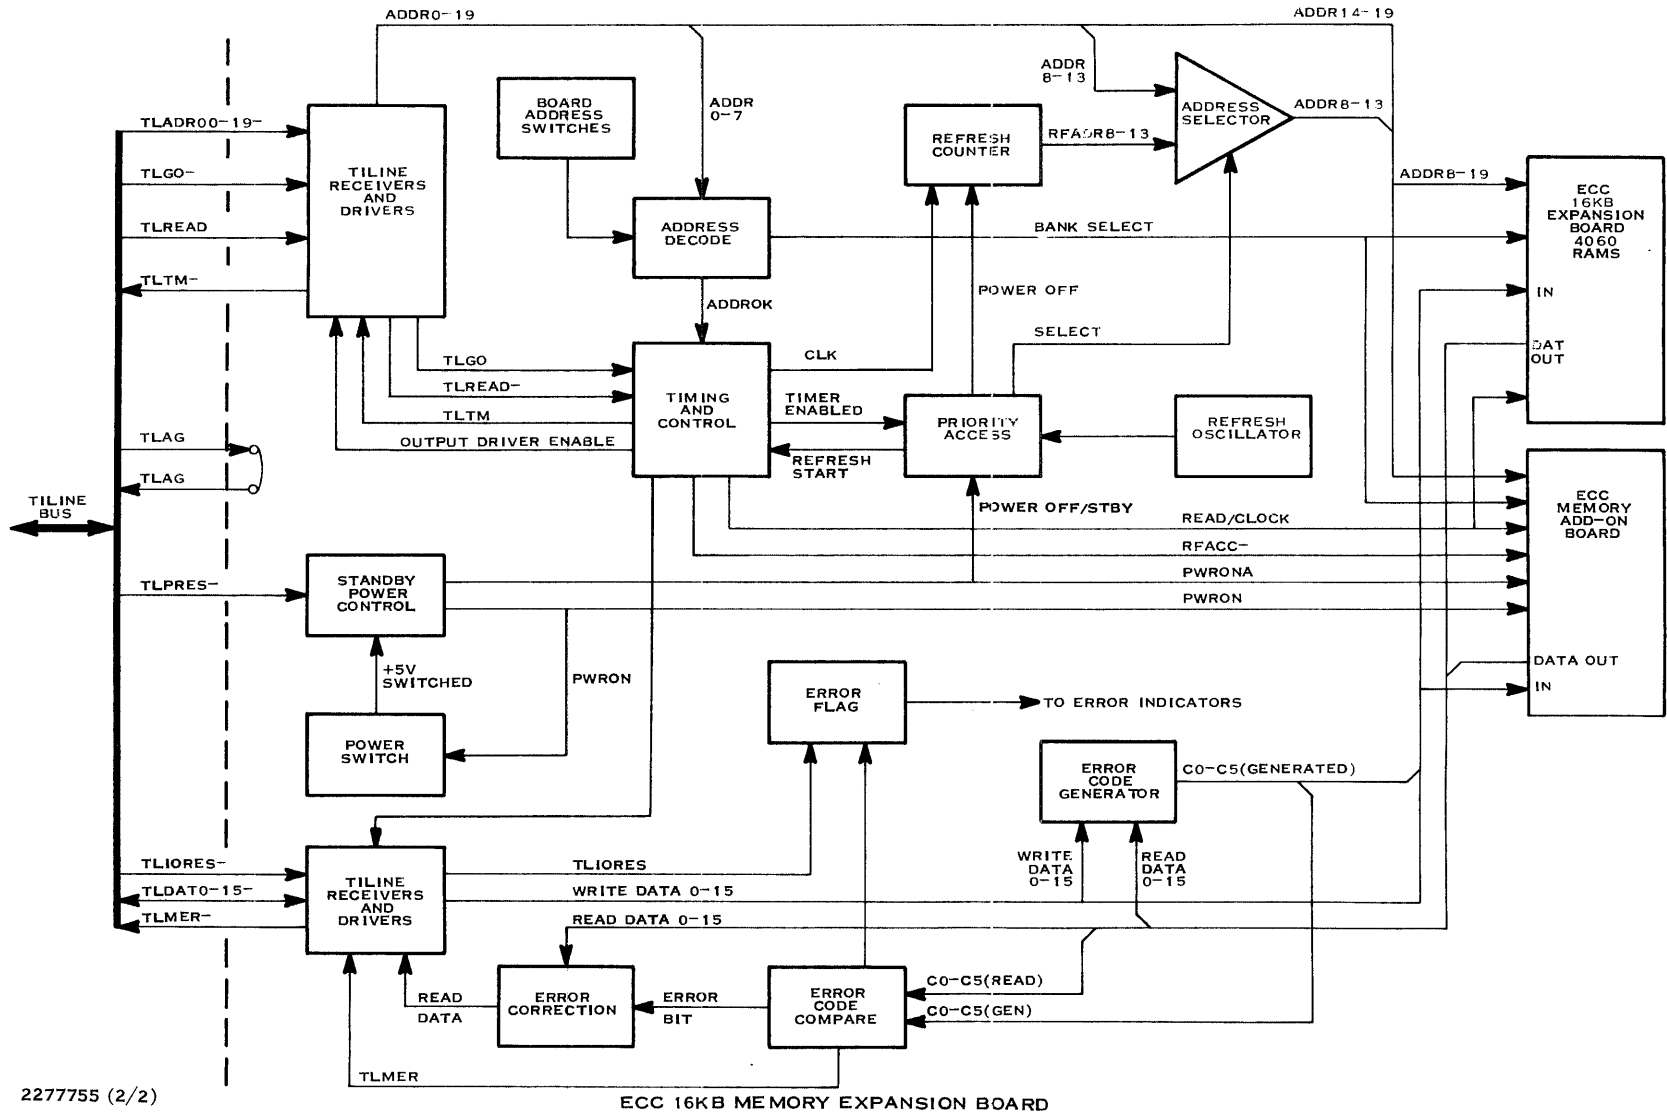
ADDR0-19

ADDR14-19

ADDR 8-13

TLADR00-19-

TLGO-

TLREAD

TLTM-

TILINE RECEIVERS AND DRIVERS

BOARD ADDRESS SWITCHES

ADDR 0-7

ADDRESS DECODE

ADDROK

REFRESH COUNTER

RFADR8-13

ADDRESS SELECTOR

ADDR8-13

ADDR8-19

ECC 16KB EXPANSION BOARD 4060 RAMS

BANK SELECT

POWER OFF

SELECT

IN

DAT OUT

TLGO

TLREAD-

TLTM

OUTPUT DRIVER ENABLE

TIMING AND CONTROL

CLK

TIMER ENABLED

REFRESH START

PRIORITY ACCESS

REFRESH OSCILLATOR

TLAG

TLAG

TILINE BUS

POWER OFF/STBY

READ/CLOCK

RFACC-

ECC MEMORY ADD-ON BOARD

TLPRES-

STANDBY POWER CONTROL

PWRONA

PWRON

+5V SWITCHED

PWRON

POWER SWITCH

ERROR FLAG

TO ERROR INDICATORS

DATA OUT

IN

ERROR CODE GENERATOR

C0-C5(GENERATED)

TLIORES-

TLDAT0-15-

TLMER-

TILINE RECEIVERS AND DRIVERS

TLIORES

WRITE DATA 0-15

WRITE DATA 0-15

READ DATA 0-15

READ DATA 0-15

READ DATA

ERROR CORRECTION

ERROR BIT

ERROR CODE COMPARE

C0-C5(READ)

C0-C5(GEN)

TLMER

2277755 (2/2)

ECC 16KB MEMORY EXPANSION BOARD